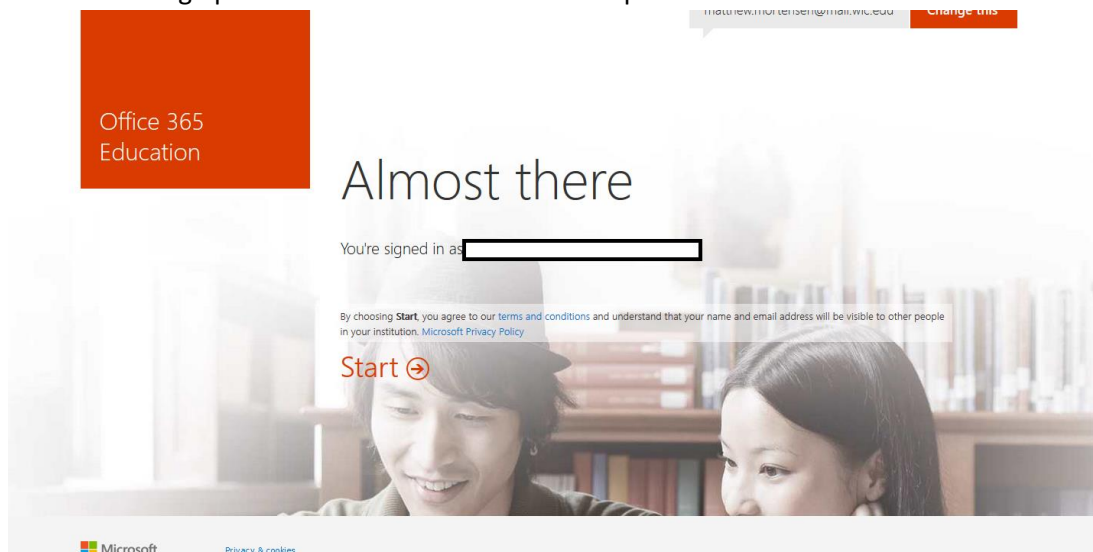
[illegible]

matthew.mortensen@mail.wic.edu Change this

Office 365 Education

Almost there

You're signed in as

By choosing **Start**, you agree to our terms and conditions and understand that your name and email address will be visible to other people in your institution. Microsoft Privacy Policy

Start ⊖

Microsoft Privacy & cookies